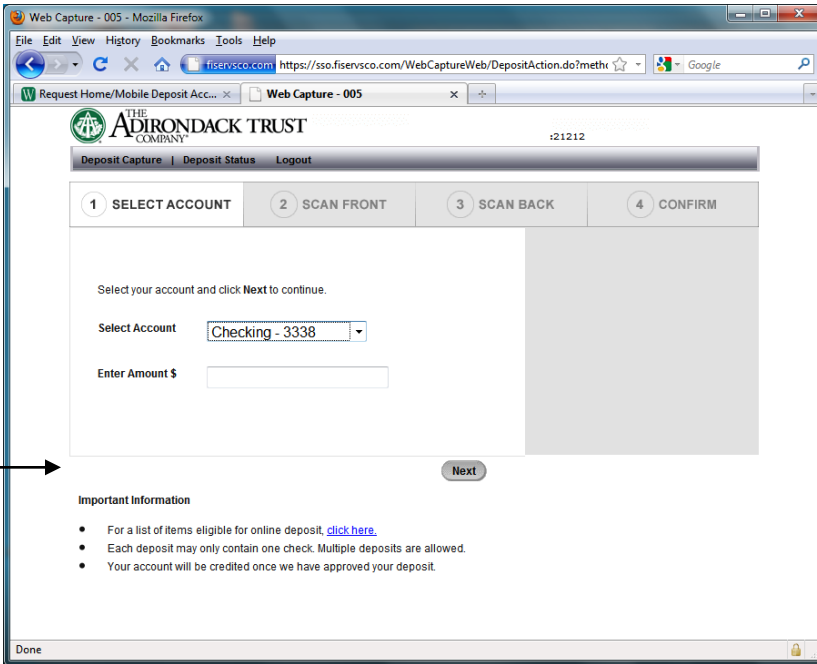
Web Capture - 005 - Mozilla Firefox

File Edit View History Bookmarks Tools Help

fiservsco.com https://sso.fiservsco.com/WebCaptureWeb/DepositAction.do?metho

Google

Request Home/Mobile Deposit Acc... ×

Web Capture - 005 ×

+

THE ADIRONDACK TRUST COMPANY

:21212

Deposit Capture | Deposit Status Logout

1 SELECT ACCOUNT

2 SCAN FRONT

3 SCAN BACK

4 CONFIRM

Select your account and click **Next** to continue.

Select Account

Checking - 3338

Enter Amount $

Next

Important Information

- For a list of items eligible for online deposit, click here.
- Each deposit may only contain one check. Multiple deposits are allowed.
- Your account will be credited once we have approved your deposit.

Done